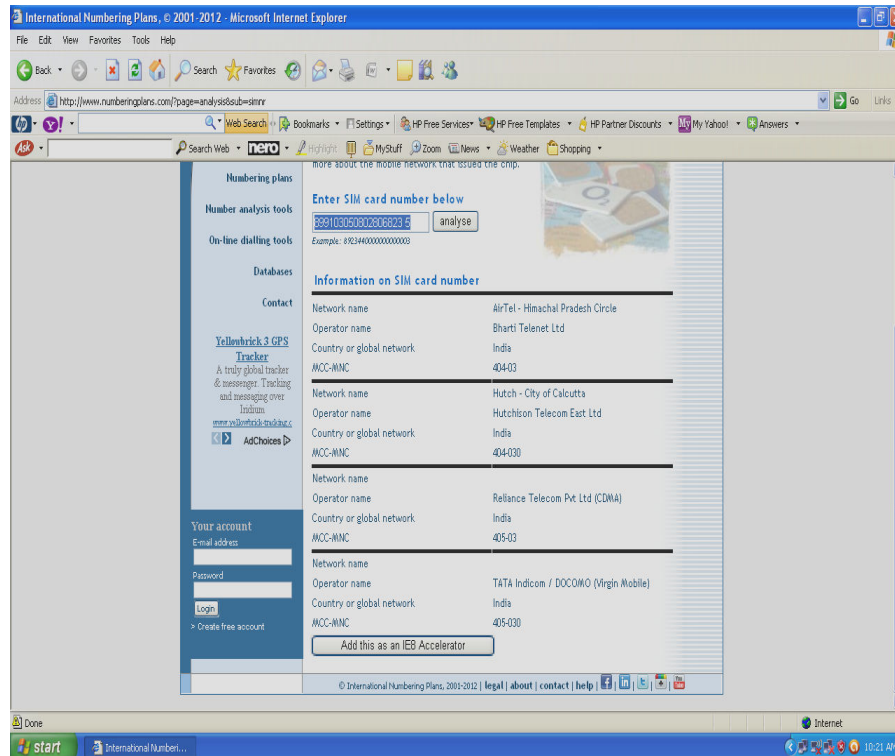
International Numbering Plans, © 2001-2012 - Microsoft Internet Explorer

File Edit View Favorites Tools Help

Back Search Favorites

Address http://www.numberingplans.com/?page=analysis&sub=simnr

Go Links

Web Search Bookmarks Settings HP Free Services HP Free Templates HP Partner Discounts My Yahoo! Answers

Search Web nero Highlight MyStuff Zoom News Weather Shopping

Numbering plans

Number analysis tools

On-line dialling tools

Databases

Contact

Yellowbrick 3 GPS Tracker
A truly global tracker & messenger. Tracking and messaging over Iridium
www.yellowbrick-tracking.c

AdChoices

Your account
E-mail address

Password

Login

> Create free account

more about the mobile network that issued the chip.

Enter SIM card number below

8991030508028068235 analyse

Example: 8923440000000000003

Information on SIM card number

| | |
|---|---|
| Network name | AirTel - Himachal Pradesh Circle |
| Operator name | Bharti Telenet Ltd |
| Country or global network | India |
| MCC-MNC | 404-03 |
| Network name | Hutch - City of Calcutta |
| Operator name | Hutchison Telecom East Ltd |
| Country or global network | India |
| MCC-MNC | 404-030 |
| Network name | |
| Operator name | Reliance Telecom Pvt Ltd (CDMA) |
| Country or global network | India |
| MCC-MNC | 405-03 |
| Network name | |
| Operator name | TATA Indicom / DOCOMO (Virgin Mobile) |
| Country or global network | India |
| MCC-MNC | 405-030 |

Add this as an IE8 Accelerator

© International Numbering Plans, 2001-2012 | legal | about | contact | help |

Done

Internet

start International Numberi...

10:21 AM